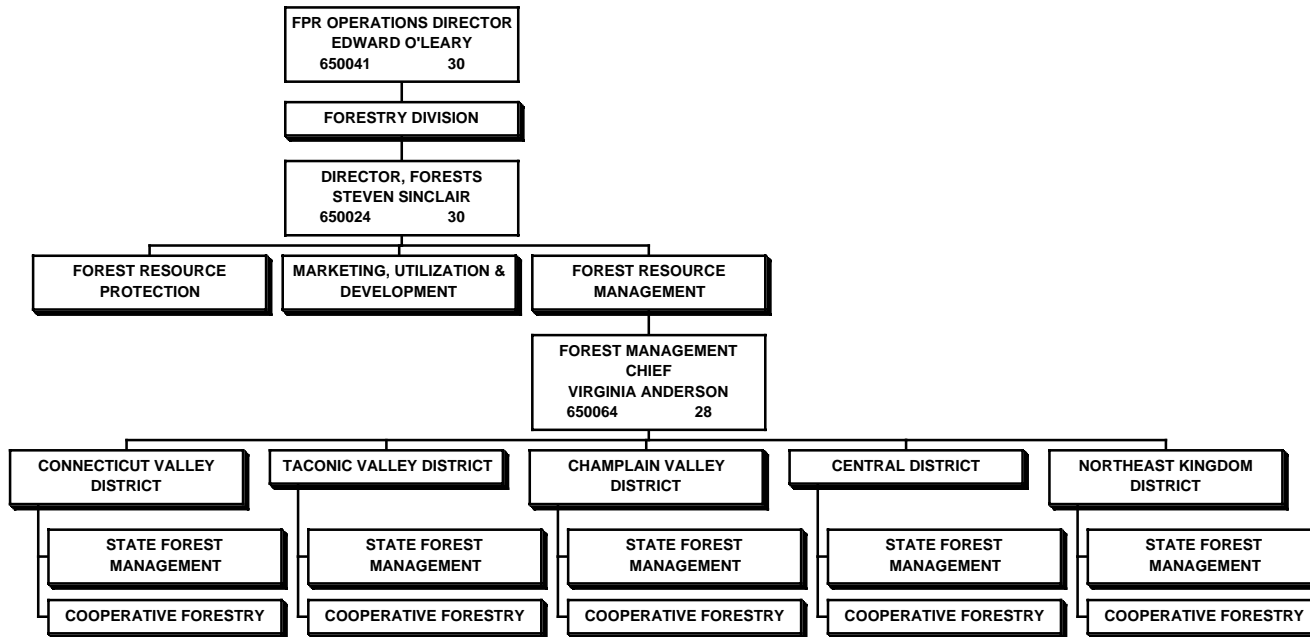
FPR OPERATIONS DIRECTOR
EDWARD O'LEARY
650041 30

FORESTRY DIVISION

DIRECTOR, FORESTS
STEVEN SINCLAIR
650024 30

FOREST RESOURCE PROTECTION

MARKETING, UTILIZATION & DEVELOPMENT

FOREST RESOURCE MANAGEMENT

FOREST MANAGEMENT CHIEF
VIRGINIA ANDERSON
650064 28

CONNECTICUT VALLEY DISTRICT

STATE FOREST MANAGEMENT

COOPERATIVE FORESTRY

TACONIC VALLEY DISTRICT

STATE FOREST MANAGEMENT

COOPERATIVE FORESTRY

CHAMPLAIN VALLEY DISTRICT

STATE FOREST MANAGEMENT

COOPERATIVE FORESTRY

CENTRAL DISTRICT

STATE FOREST MANAGEMENT

COOPERATIVE FORESTRY

NORTHEAST KINGDOM DISTRICT

STATE FOREST MANAGEMENT

COOPERATIVE FORESTRY